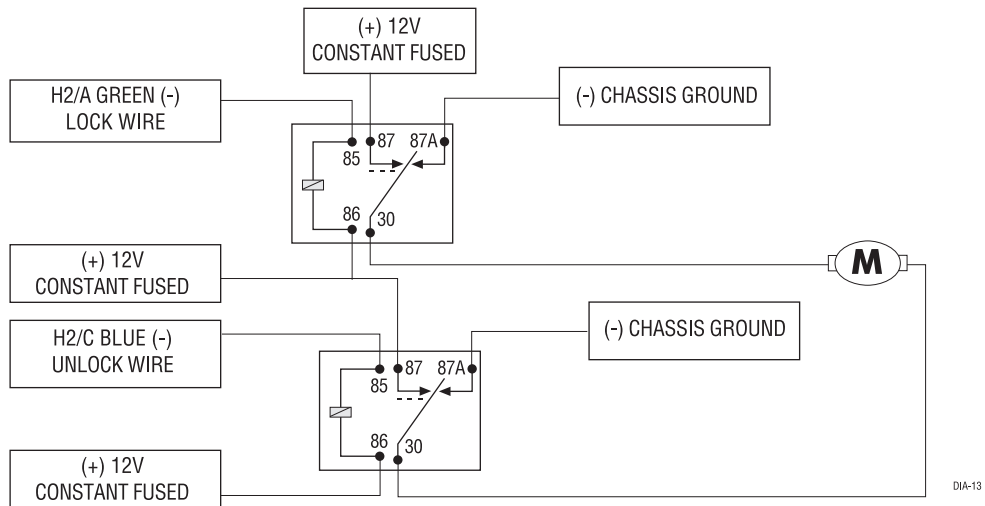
(+) 12V
CONSTANT FUSED

H2/A GREEN (-)
LOCK WIRE

(-) CHASSIS GROUND

85
87
87A
86
30

(+) 12V
CONSTANT FUSED

M

H2/C BLUE (-)
UNLOCK WIRE

(-) CHASSIS GROUND

85
87
87A
86
30

(+) 12V
CONSTANT FUSED

DIA-13